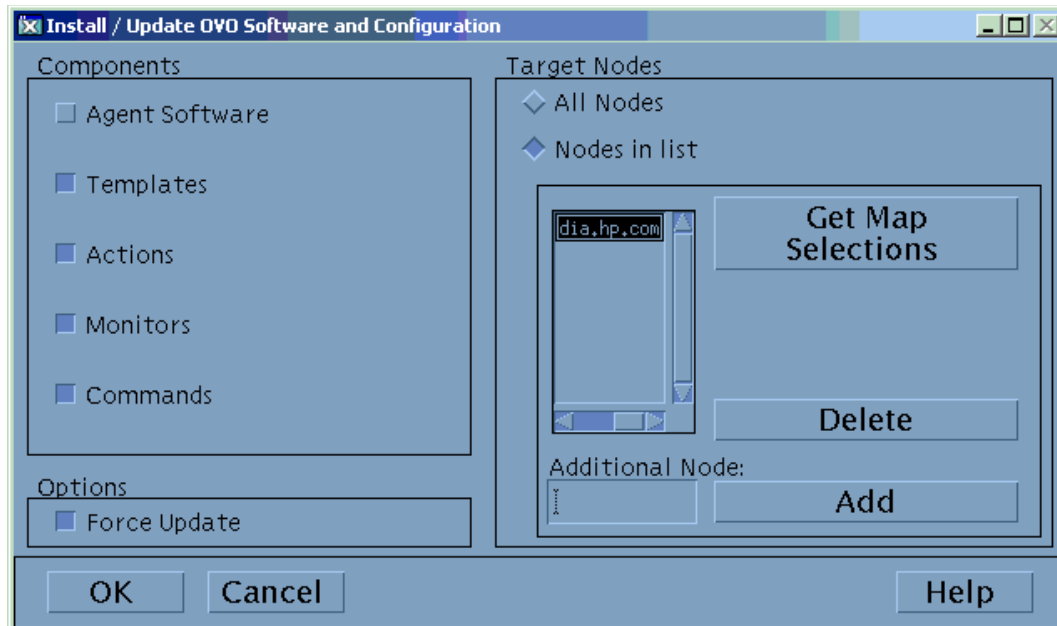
Install / Update OVO Software and Configuration

Components

Agent Software

Templates

Actions

Monitors

Commands

Options

Force Update

Target Nodes

All Nodes

Nodes in list

dia.hp.com

Get Map Selections

Delete

Additional Node:

Add

OK

Cancel

Help